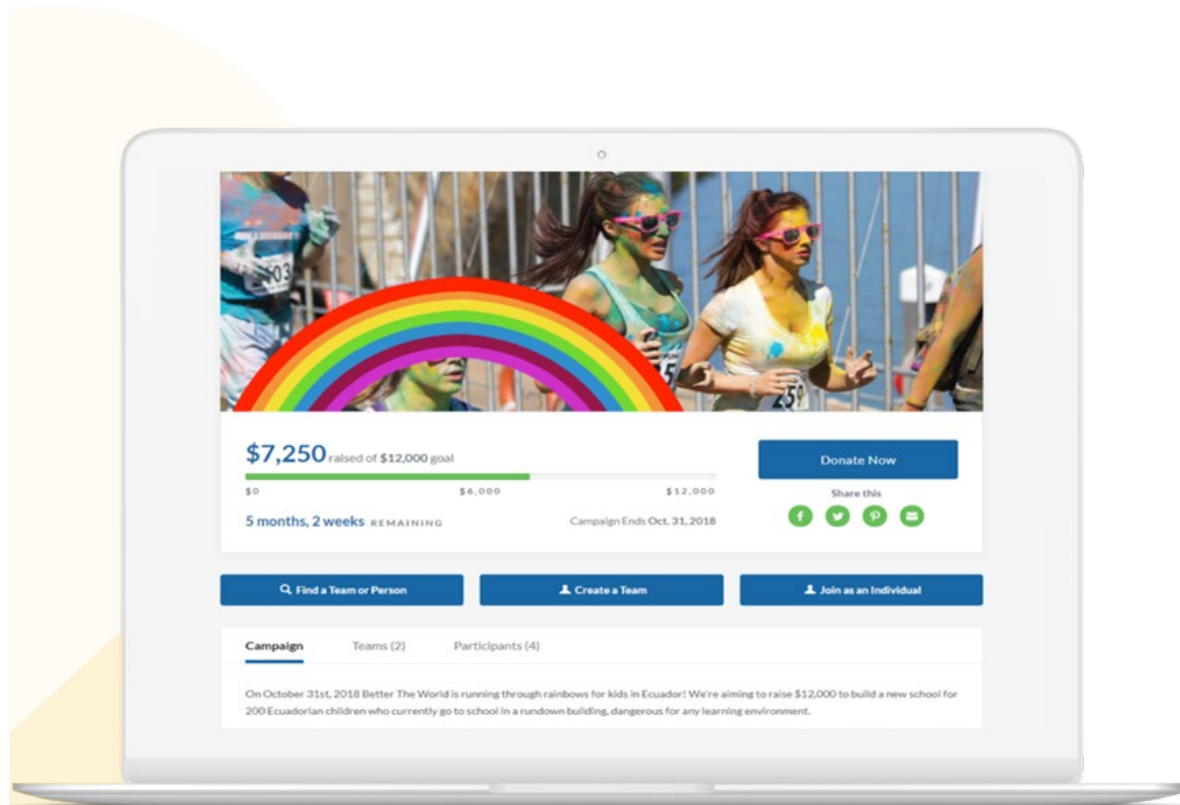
$7,250 raised of $12,000 goal

$0 $6,000 $12,000

5 months, 2 weeks REMAINING

Campaign Ends Oct. 31, 2018

Donate Now

Share this

Find a Team or Person

Create a Team

Join as an Individual

Campaign Teams (2) Participants (4)

On October 31st, 2018 Better The World is running through rainbows for kids in Ecuador! We're aiming to raise $12,000 to build a new school for 200 Ecuadorian children who currently go to school in a rundown building, dangerous for any learning environment.